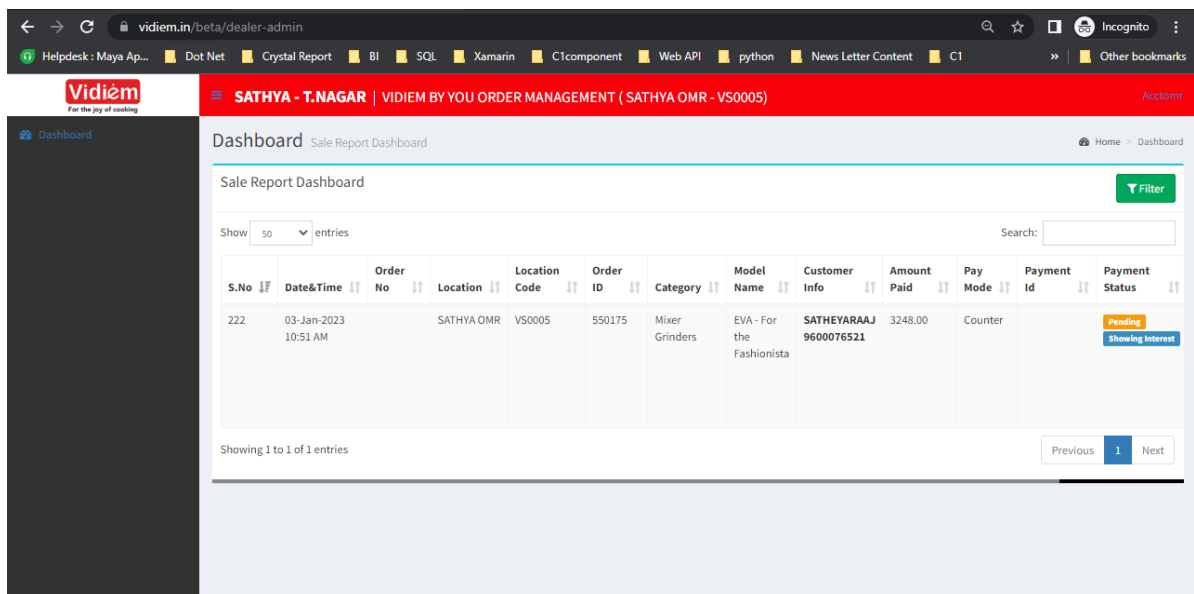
vidiem.in/beta/dealer-admin

Incognito

Helpdesk : Maya Ap... Dot Net Crystal Report BI SQL Xamarin C1component Web API python News Letter Content C1 » Other bookmarks

Vidiem
For the joy of cooking

SATHYA - T.NAGAR | VIDIEM BY YOU ORDER MANAGEMENT ( SATHYA OMR - VS0005)

Acctomr

Dashboard

Dashboard Sale Report Dashboard

Home > Dashboard

Sale Report Dashboard

Filter

Show 50 entries

Search:

| S.No | Date&Time | Order No | Location | Location Code | Order ID | Category | Model Name | Customer Info | Amount Paid | Pay Mode | Payment Id | Payment Status |
|---|---|---|---|---|---|---|---|---|---|---|---|---|
| 222 | 03-Jan-2023 10:51 AM | | SATHYA OMR | VS0005 | 550175 | Mixer Grinders | EVA - For the Fashionista | SATHEYARAAJ 9600076521 | 3248.00 | Counter | | Pending Showing Interest |

Showing 1 to 1 of 1 entries

Previous 1 Next